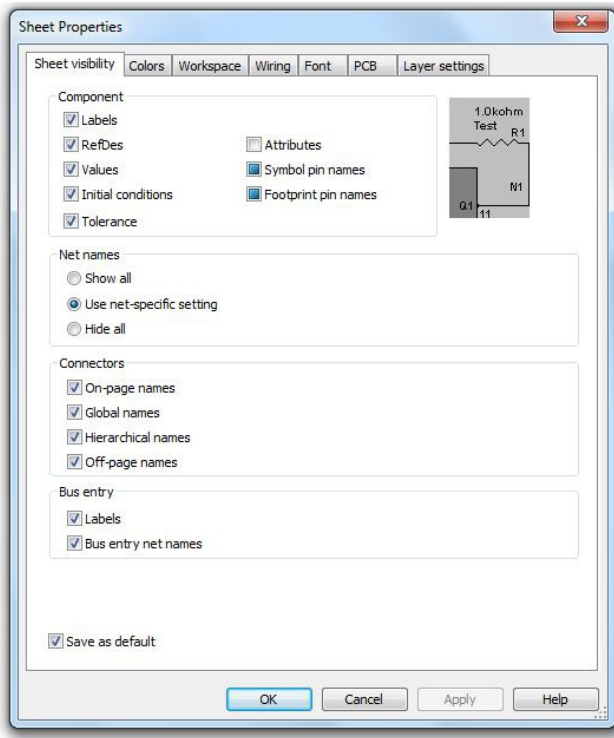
Sheet Properties

Sheet visibility | Colors | Workspace | Wiring | Font | PCB | Layer settings

Component
Labels
RefDes
Values
Initial conditions
Tolerance
Attributes
Symbol pin names
Footprint pin names

1.0kohm
Test
R1
N1
Q1
11

Net names
Show all
Use net-specific setting
Hide all

Connectors
On-page names
Global names
Hierarchical names
Off-page names

Bus entry
Labels
Bus entry net names

Save as default

OK
Cancel
Apply
Help